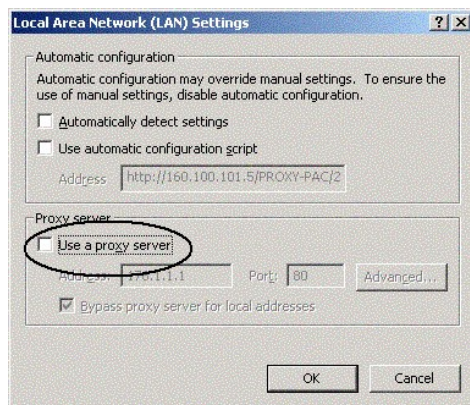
Local Area Network (LAN) Settings

?
X

Automatic configuration

Automatic configuration may override manual settings. To ensure the use of manual settings, disable automatic configuration.

Automatically detect settings

Use automatic configuration script

Address http://160.100.101.5/PROXY-PAC/2

Proxy server

Use a proxy server

Address 170.1.1.1

Port: 80

Advanced...

Bypass proxy server for local addresses

OK

Cancel